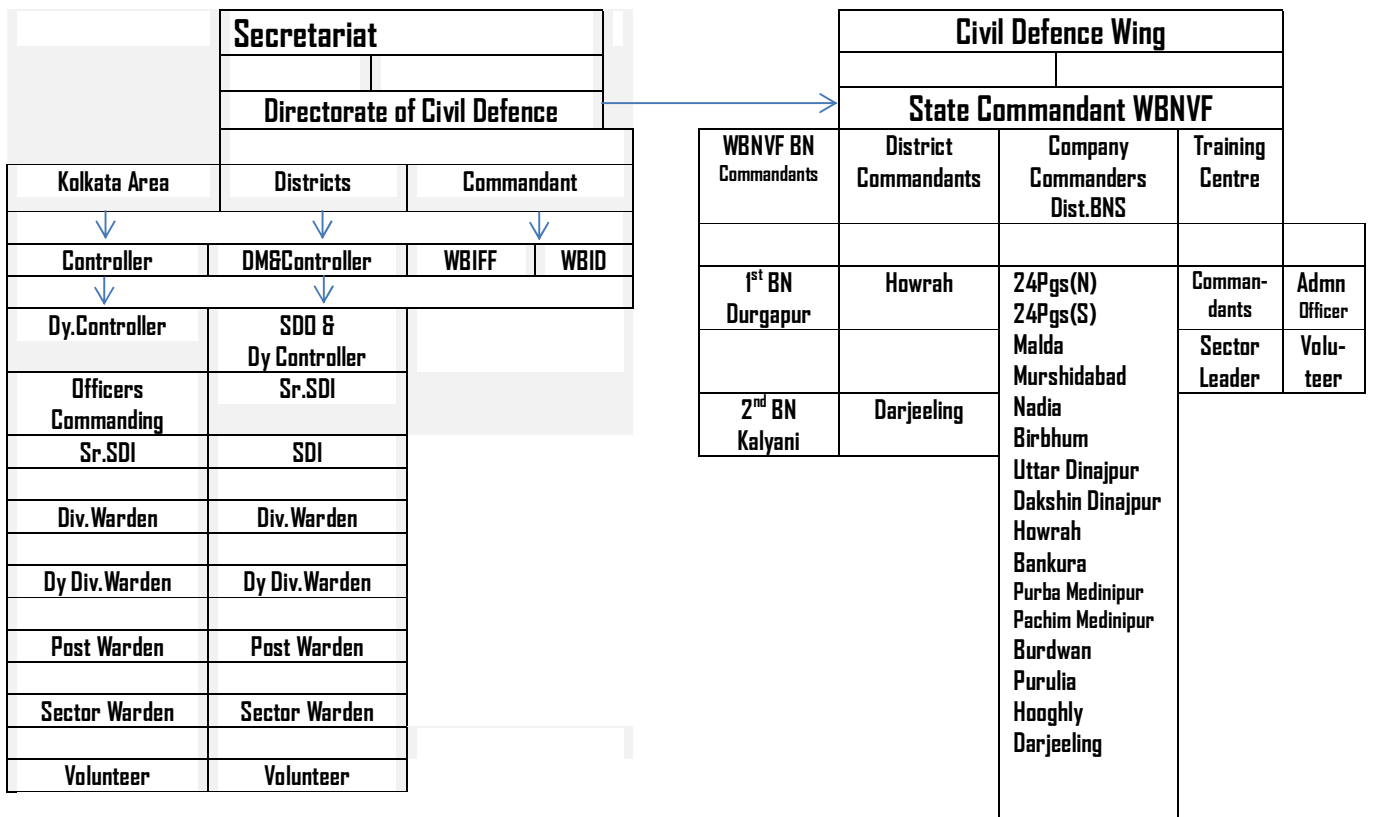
Secretariat

Directorate of Civil Defence

| Kolkata Area | Districts | Commandant | |
|---|---|---|---|
| Controller | DM&Controller | WBIFF | WBID |
| Dy.Controller | SDO & Dy Controller | | |
| Officers Commanding | Sr.SDI | | |
| Sr.SDI | SDI | | |
| Div.Warden | Div.Warden | | |
| Dy Div.Warden | Dy Div.Warden | | |
| Post Warden | Post Warden | | |
| Sector Warden | Sector Warden | | |
| Volunteer | Volunteer | | |

Civil Defence Wing

State Commandant WBNVF

| WBNVF BN Commandants | District Commandants | Company Commanders Dist.BNS | Training Centre | |
|---|---|---|---|---|
| 1st BN Durgapur | Howrah | 24Pgs(N) 24Pgs(S) Malda Murshidabad Nadia Birbhum Uttar Dinajpur Dakshin Dinajpur Howrah Bankura Purba Medinipur Pachim Medinipur Burdwan Purulia Hooghly Darjeeling | Comman-dants | Admn Officer |
| 2nd BN Kalyani | Darjeeling | | Sector Leader | Volu-teer |